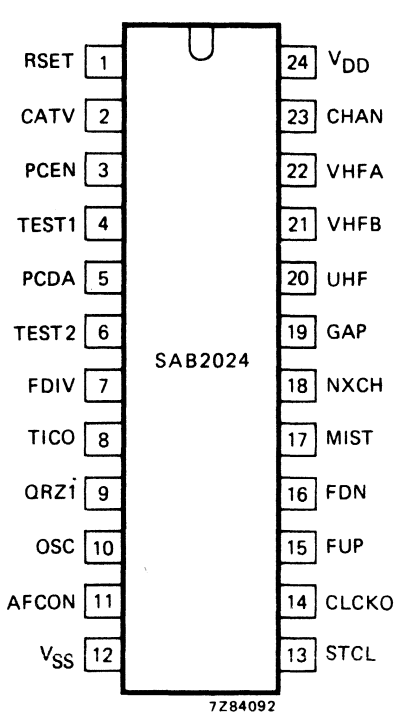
RSET 1
CATV 2
PCEN 3
TEST1 4
PCDA 5
TEST2 6
FDIV 7
TICO 8
QRZI 9
OSC 10
AFCON 11
$V_{SS}$ 12

SAB2024

24 $V_{DD}$
23 CHAN
22 VHFA
21 VHFB
20 UHF
19 GAP
18 NXCH
17 MIST
16 FDN
15 FUP
14 CLCKO
13 STCL

7Z84092